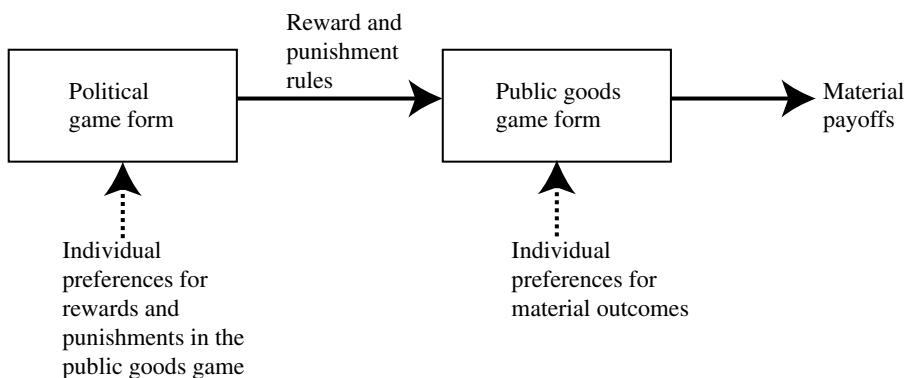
Political game form

Reward and punishment rules

Public goods game form

Material payoffs

Individual preferences for rewards and punishments in the public goods game

Individual preferences for material outcomes